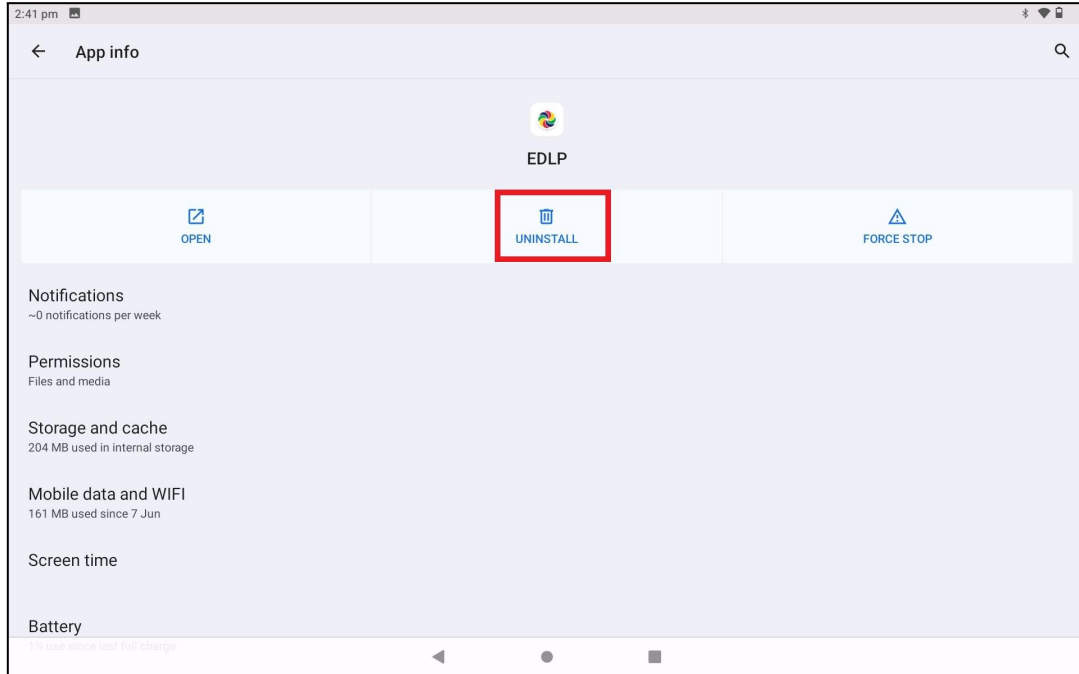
2:41 pm

App info

EDLP

OPEN

UNINSTALL

FORCE STOP

Notifications
~0 notifications per week

Permissions
Files and media

Storage and cache
204 MB used in internal storage

Mobile data and WIFI
161 MB used since 7 Jun

Screen time

Battery
1% use since last full charge